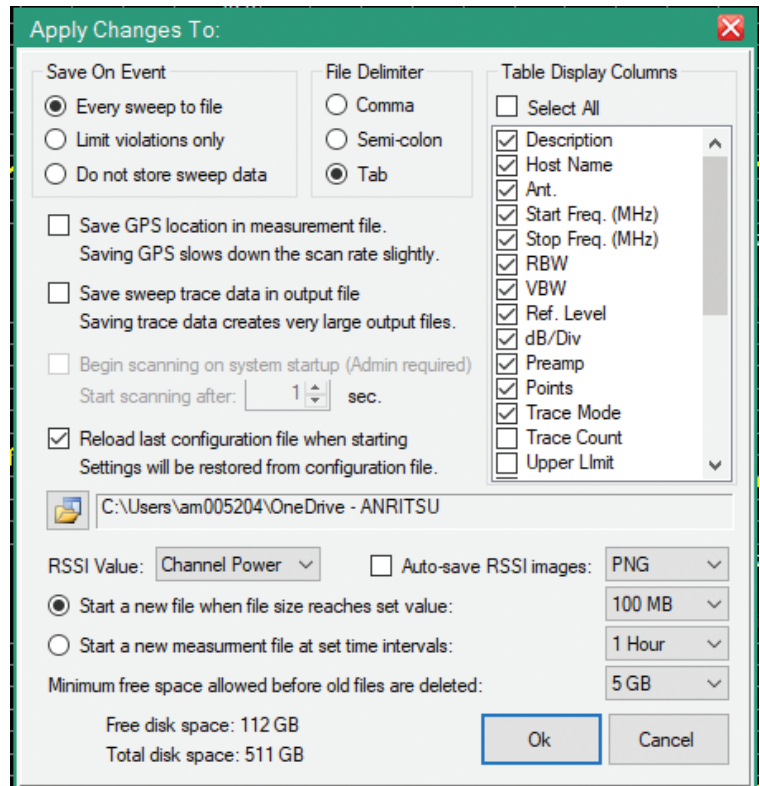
Apply Changes To:

Save On Event
Every sweep to file
Limit violations only
Do not store sweep data

File Delimiter
Comma
Semi-colon
Tab

Table Display Columns
Select All
Description
Host Name
Ant.
Start Freq. (MHz)
Stop Freq. (MHz)
RBW
VBW
Ref. Level
dB/Div
Preamp
Points
Trace Mode
Trace Count
Upper LImit

Save GPS location in measurement file.
Saving GPS slows down the scan rate slightly.

Save sweep trace data in output file
Saving trace data creates very large output files.

Begin scanning on system startup (Admin required)
Start scanning after: 1 sec.

Reload last configuration file when starting
Settings will be restored from configuration file.

C:\Users\am005204\OneDrive - ANRITSU

RSSI Value: Channel Power
Auto-save RSSI images: PNG

Start a new file when file size reaches set value: 100 MB
Start a new measurment file at set time intervals: 1 Hour
Minimum free space allowed before old files are deleted: 5 GB

Free disk space: 112 GB
Total disk space: 511 GB

Ok
Cancel